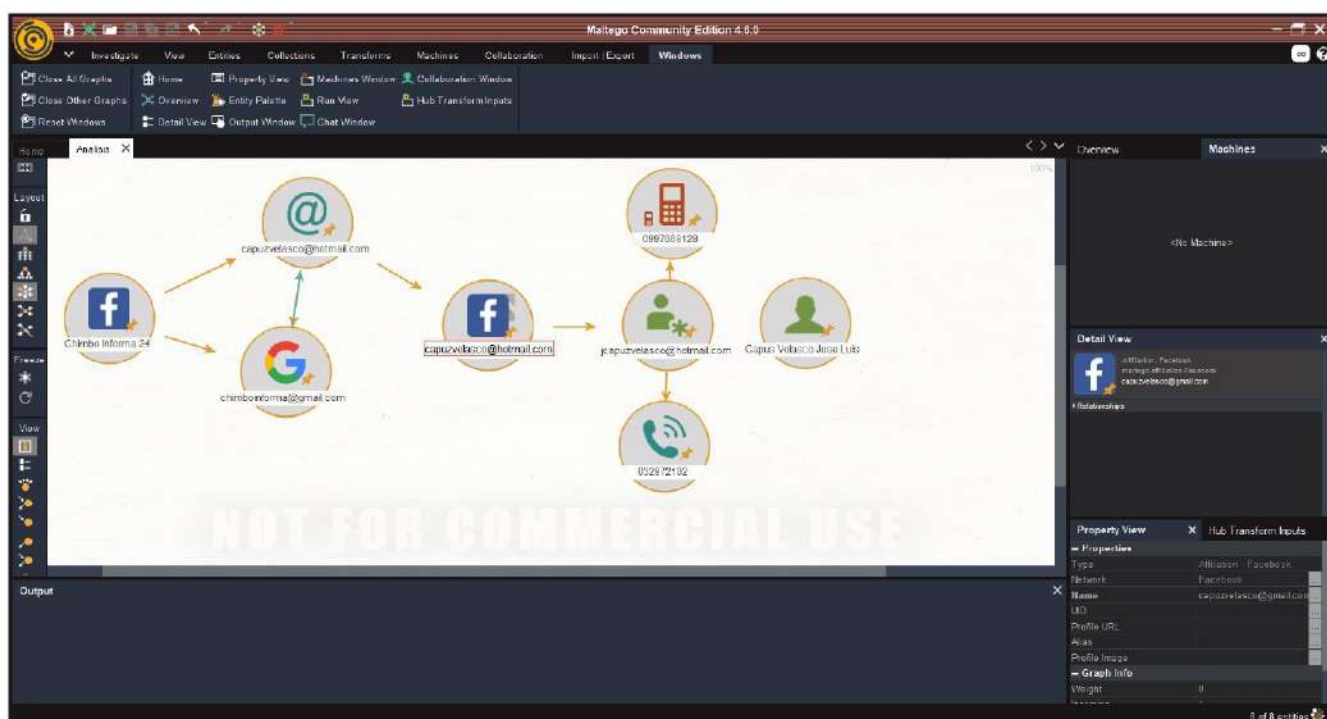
Maltego Community Edition 4.6.0

Investigate View Entities Collections Transforms Machines Collaboration Import | Export Windows

Close All Graphs
Close Other Graphs
Reset Windows
Home
Overview
Detail View
Property View
Entity Palette
Output Window
Machines Window
Run View
Chat Window
Collaboration Window
Hub Transform Inputs

Home Analisis

Layout
Freeze
View

100%

capuzvelasco@hotmail.com
Chimbo Informa 24
chimboinforma@gmail.com
capuzvelasco@hotmail.com
0997388128
jcapuzvelasco@hotmail.com
Capus Velasco Jose Luis
0329 72102

NOT FOR COMMERCIAL USE

Output

Overview Machines
<No Machine>

Detail View
Affiliation - Facebook
maltego.affiliation.Facebook
capuzvelasco@gmail.com
Relationships

Property View Hub Transform Inputs
– Properties
| | |
|---|---|
| Type | Affiliation - Facebook |
| Network | Facebook |
| Name | capuzvelasco@gmail.com |
| UID | |
| Profile URL | |
| Alias | |
| Profile Image | |
– Graph Info
| | |
|---|---|
| Weight | 0 |

8 of 8 entities